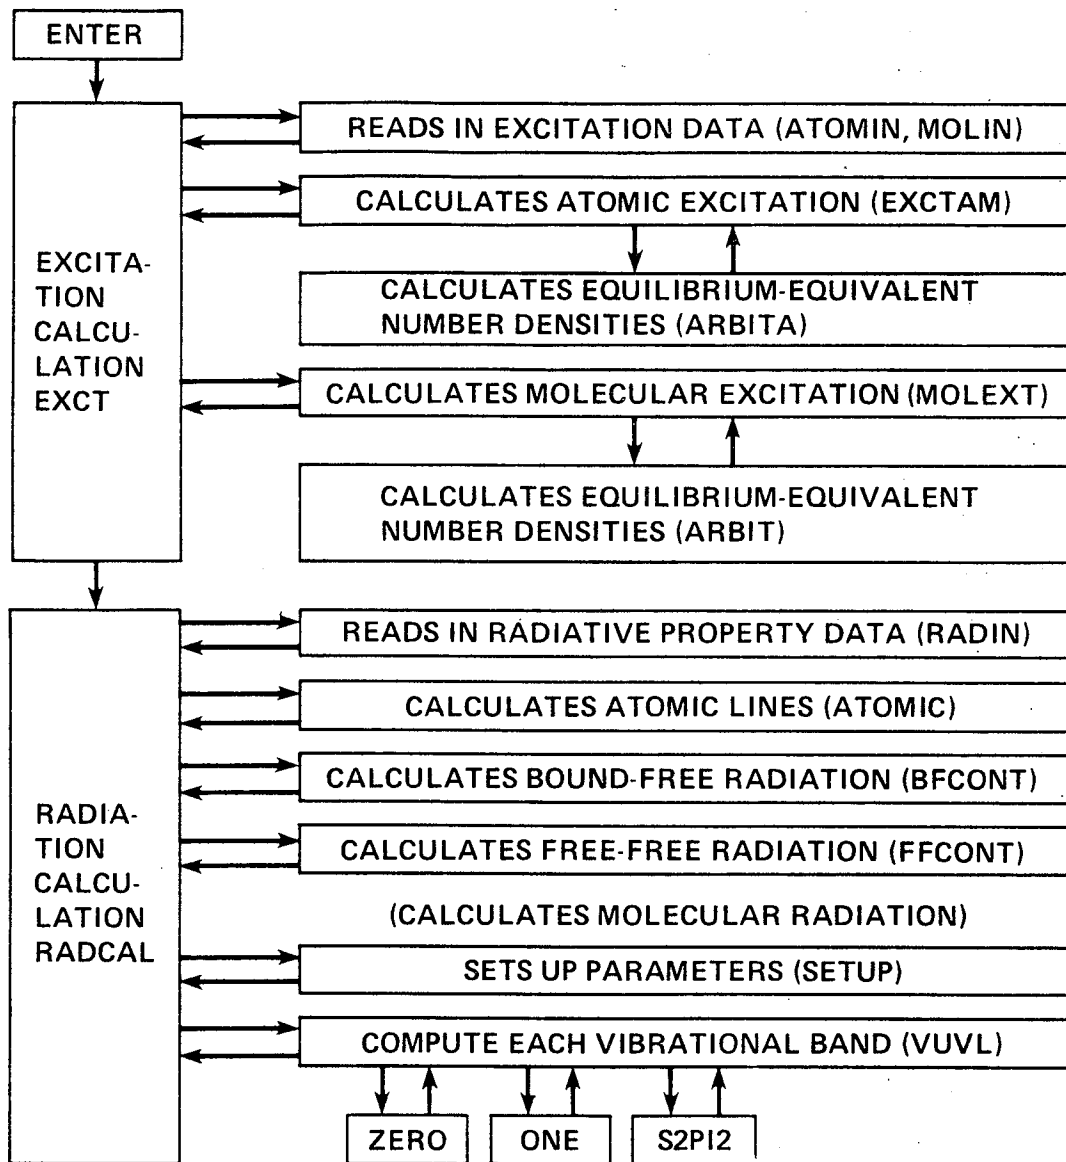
ENTER

EXCITATION CALCULATION EXCT

READS IN EXCITATION DATA (ATOMIN, MOLIN)

CALCULATES ATOMIC EXCITATION (EXCTAM)

CALCULATES EQUILIBRIUM-EQUIVALENT NUMBER DENSITIES (ARBITA)

CALCULATES MOLECULAR EXCITATION (MOLEXT)

CALCULATES EQUILIBRIUM-EQUIVALENT NUMBER DENSITIES (ARBIT)

RADIATION CALCULATION RADCAL

READS IN RADIATIVE PROPERTY DATA (RADIN)

CALCULATES ATOMIC LINES (ATOMIC)

CALCULATES BOUND-FREE RADIATION (BFCONT)

CALCULATES FREE-FREE RADIATION (FFCONT)

(CALCULATES MOLECULAR RADIATION)

SETS UP PARAMETERS (SETUP)

COMPUTE EACH VIBRATIONAL BAND (VUVL)

ZERO

ONE

S2PI2